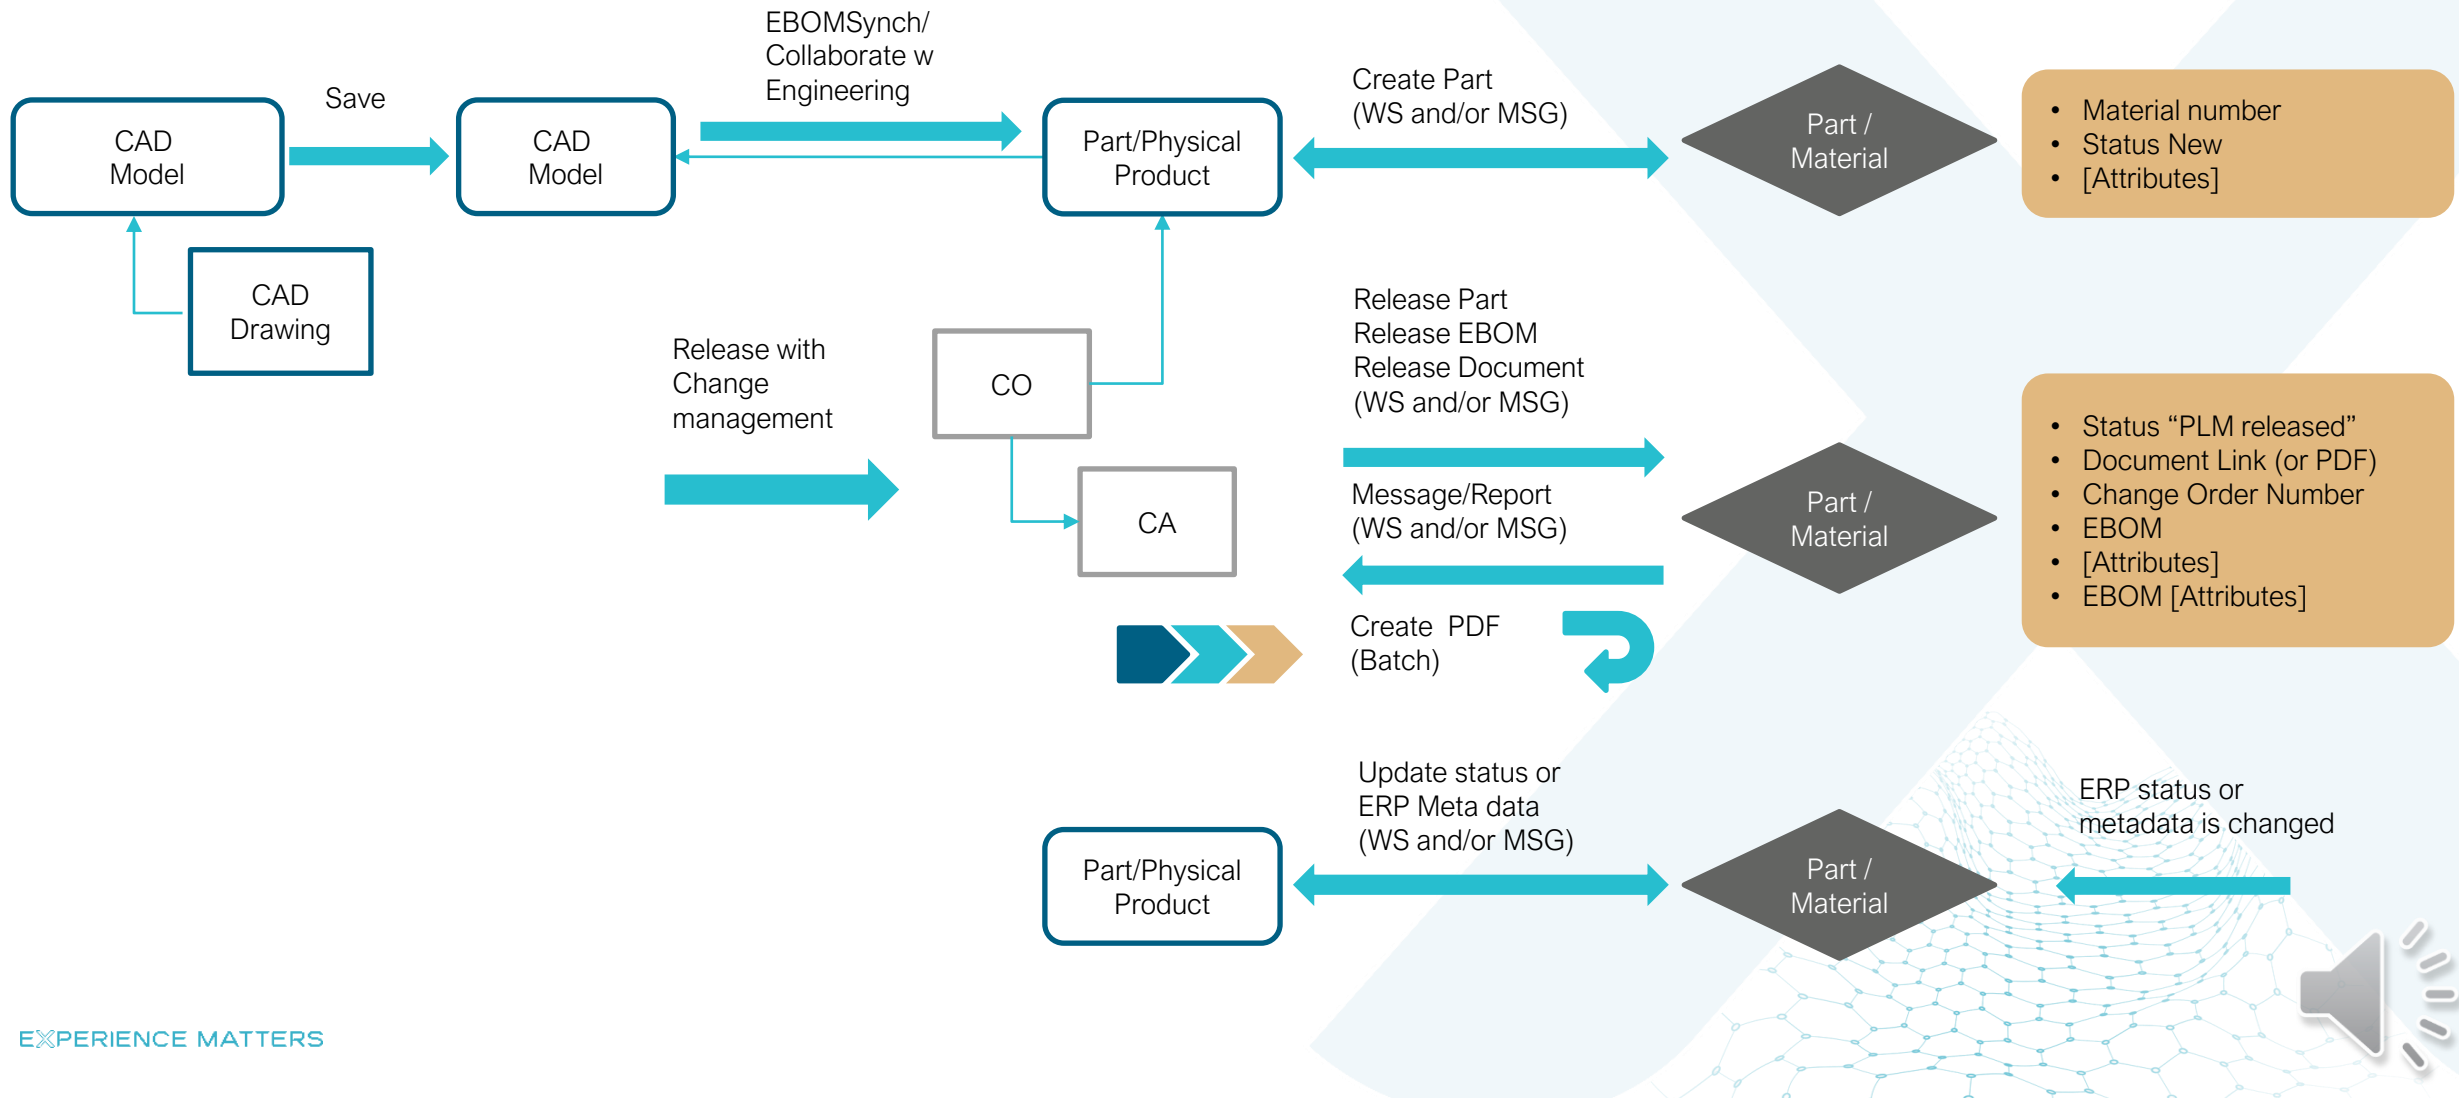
CAD Model

Save

CAD Model

EBOMSynch/ Collaborate w Engineering

Part/Physical Product

Create Part (WS and/or MSG)

Part / Material

- Material number
- Status New
- [Attributes]

CAD Drawing

Release with Change management

CO

CA

Release Part
Release EBOM
Release Document
(WS and/or MSG)

Message/Report (WS and/or MSG)

Part / Material

- Status “PLM released”
- Document Link (or PDF)
- Change Order Number
- EBOM
- [Attributes]
- EBOM [Attributes]

Create PDF (Batch)

Update status or ERP Meta data (WS and/or MSG)

Part/Physical Product

Part / Material

ERP status or metadata is changed

EXPERIENCE MATTERS